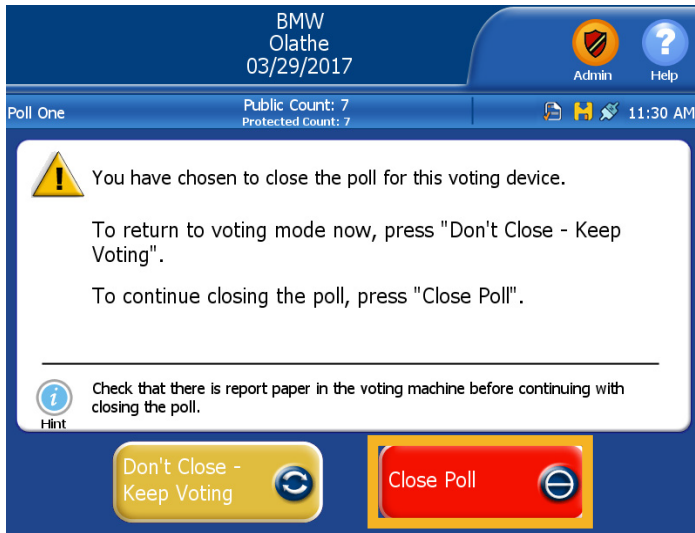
BMW
Olathe
03/29/2017

Admin

Help

Poll One

Public Count: 7
Protected Count: 7

11:30 AM

You have chosen to close the poll for this voting device.

To return to voting mode now, press "Don't Close - Keep Voting".

To continue closing the poll, press "Close Poll".

Check that there is report paper in the voting machine before continuing with closing the poll.

Hint

Don't Close - Keep Voting

Close Poll